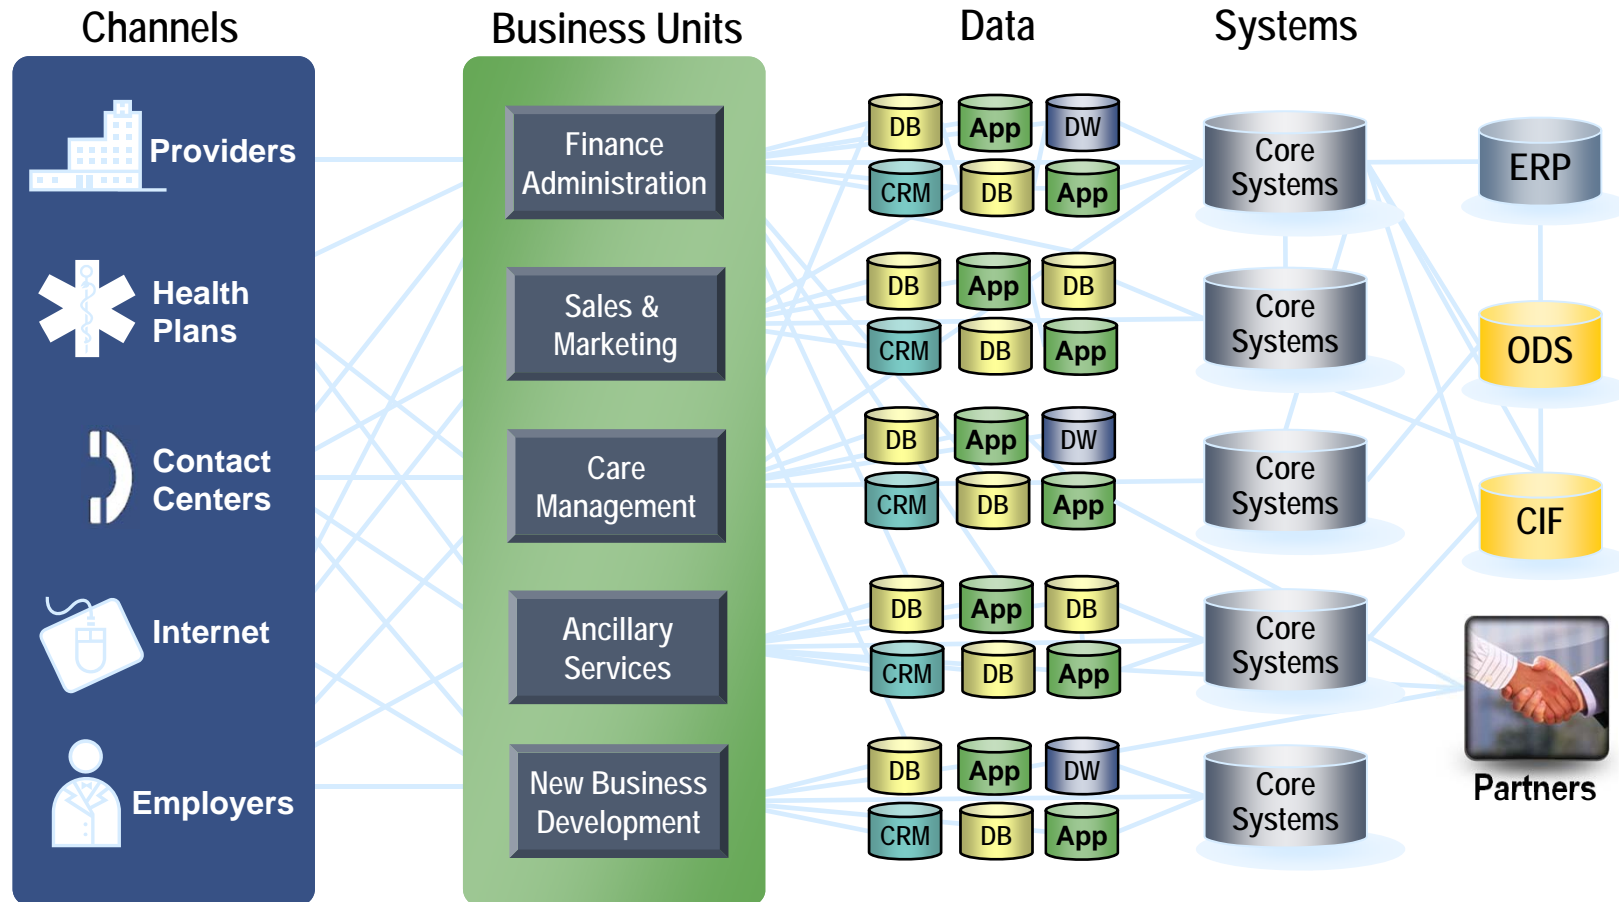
Channels

Business Units

Data

Systems

Providers

Health Plans

Contact Centers

Internet

Employers

Finance Administration

Sales & Marketing

Care Management

Ancillary Services

New Business Development

DB App DW
CRM DB App

DB App DB
CRM DB App

DB App DW
CRM DB App

DB App DB
CRM DB App

DB App DW
CRM DB App

Core Systems

Core Systems

Core Systems

Core Systems

Core Systems

ERP

ODS

CIF

Partners